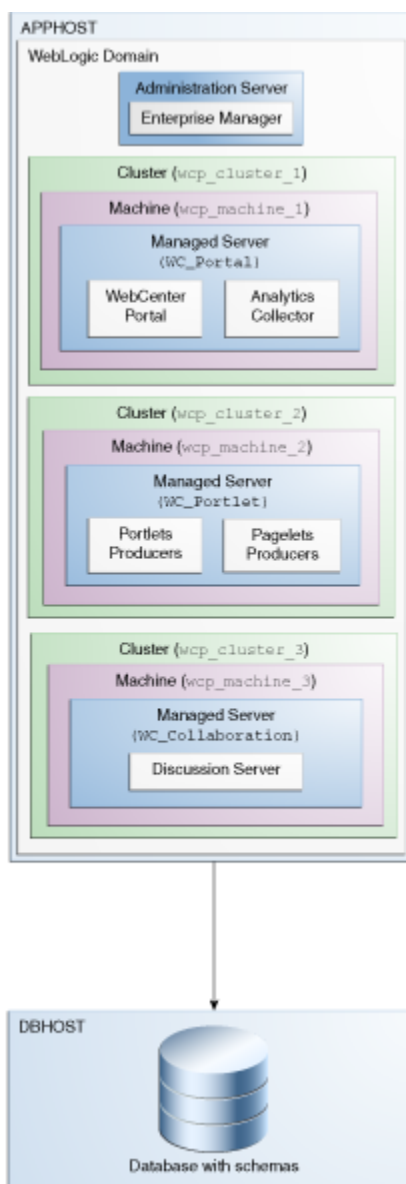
APPHOST

WebLogic Domain

Administration Server

Enterprise Manager

Cluster (wcp_cluster_1)

Machine (wcp_machine_1)

Managed Server (WC_Portal)

WebCenter Portal

Analytics Collector

Cluster (wcp_cluster_2)

Machine (wcp_machine_2)

Managed Server (WC_Portlet)

Portlets Producers

Pagelets Producers

Cluster (wcp_cluster_3)

Machine (wcp_machine_3)

Managed Server (WC_Collaboration)

Discussion Server

DBHOST

Database with schemas